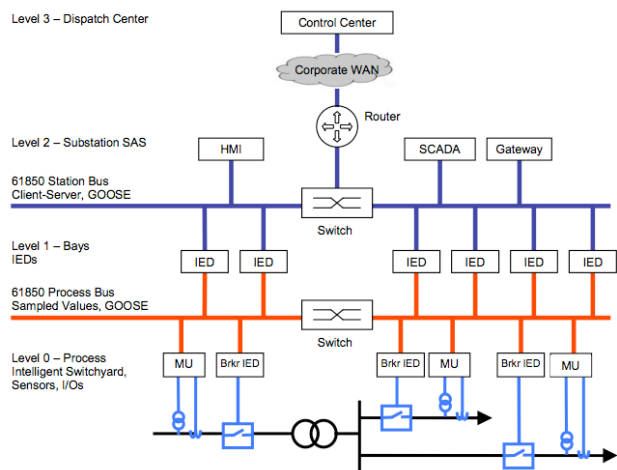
Level 3 – Dispatch Center

Control Center

Corporate WAN

Router

Level 2 – Substation SAS

HMI

SCADA

Gateway

61850 Station Bus
Client-Server, GOOSE

Switch

Level 1 – Bays
IEDs

IED

IED

IED

IED

IED

IED

61850 Process Bus
Sampled Values, GOOSE

Switch

Level 0 – Process
Intelligent Switchyard,
Sensors, I/Os

MU

Brkr IED

Brkr IED

MU

Brkr IED

MU